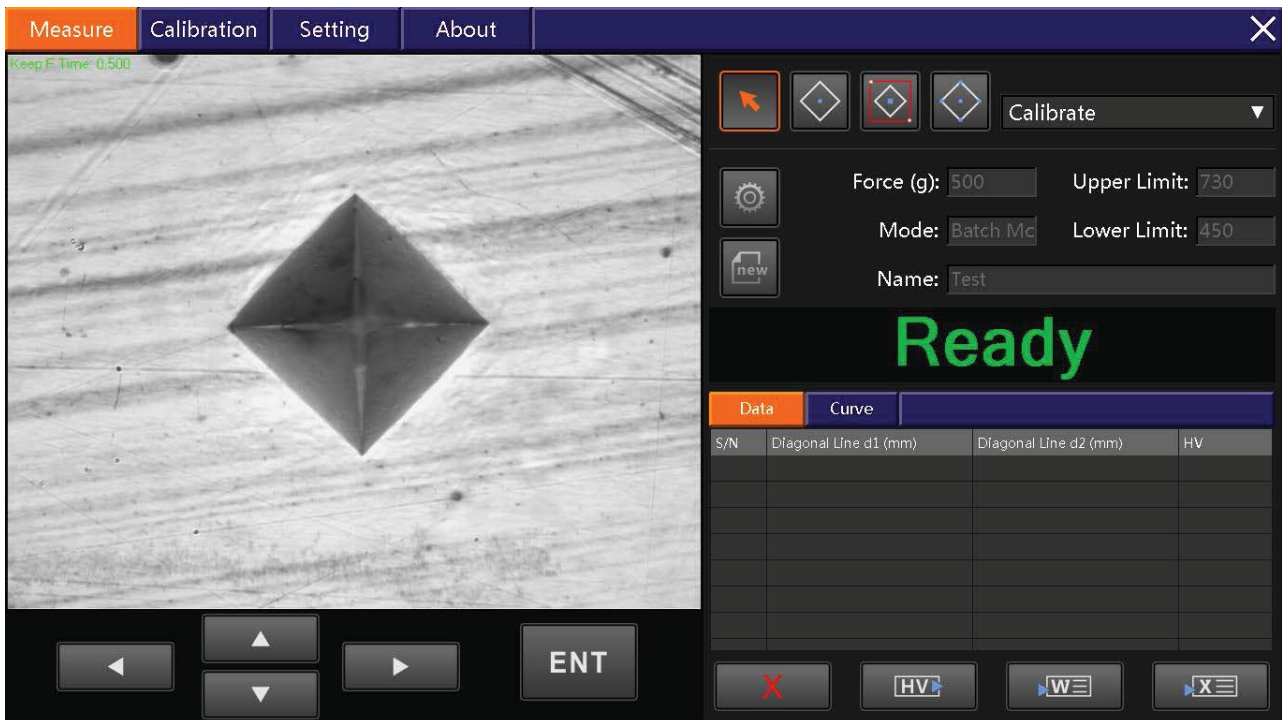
Measure Calibration Setting About ✕

Keep F Time: 0.500

Calibrate ▼

Force (g): 500 Upper Limit: 730

Mode: Batch Mc Lower Limit: 450

new

Name: Test

Ready

Data Curve

| S/N | Diagonal Line d1 (mm) | Diagonal Line d2 (mm) | HV |
|---|---|---|---|
| | | | |

◀ ▲ ▼ ▶ ENT

HV W X